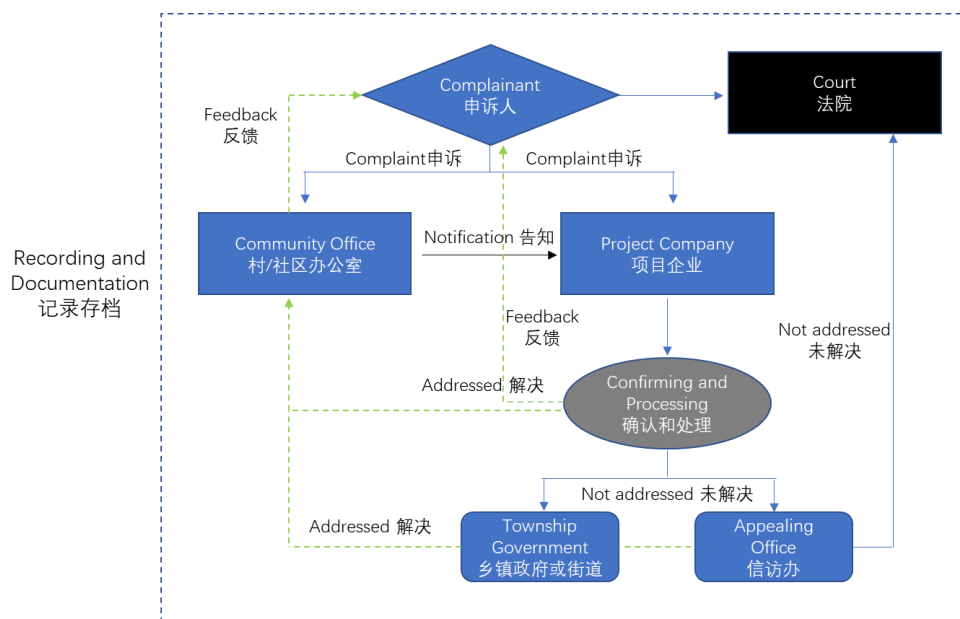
Recording and Documentation
记录存档

Complainant
申诉人

Court
法院

Feedback
反馈

Complaint申诉

Complaint申诉

Community Office
村/社区办公室

Notification 告知

Project Company
项目企业

Feedback
反馈

Not addressed
未解决

Addressed 解决

Confirming and Processing
确认和处理

Not addressed 未解决

Addressed 解决

Township Government
乡镇政府或街道

Appealing Office
信访办